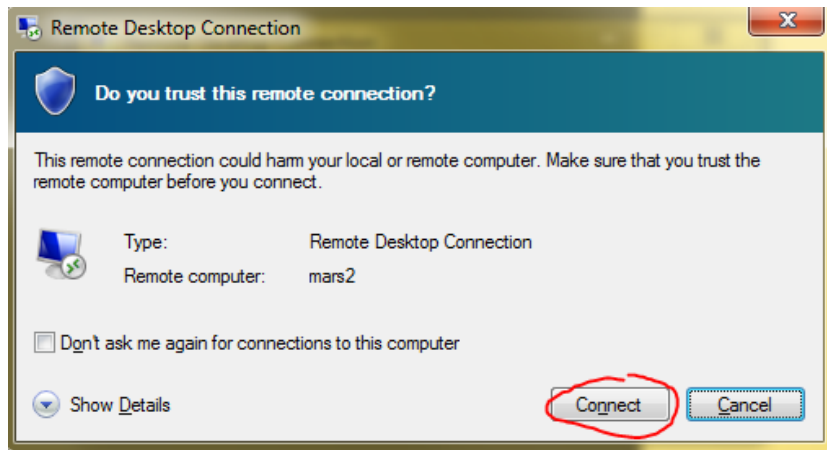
Remote Desktop Connection

Do you trust this remote connection?

This remote connection could harm your local or remote computer. Make sure that you trust the remote computer before you connect.

Type: Remote Desktop Connection
Remote computer: mars2

Don't ask me again for connections to this computer

Show Details

Connect

Cancel